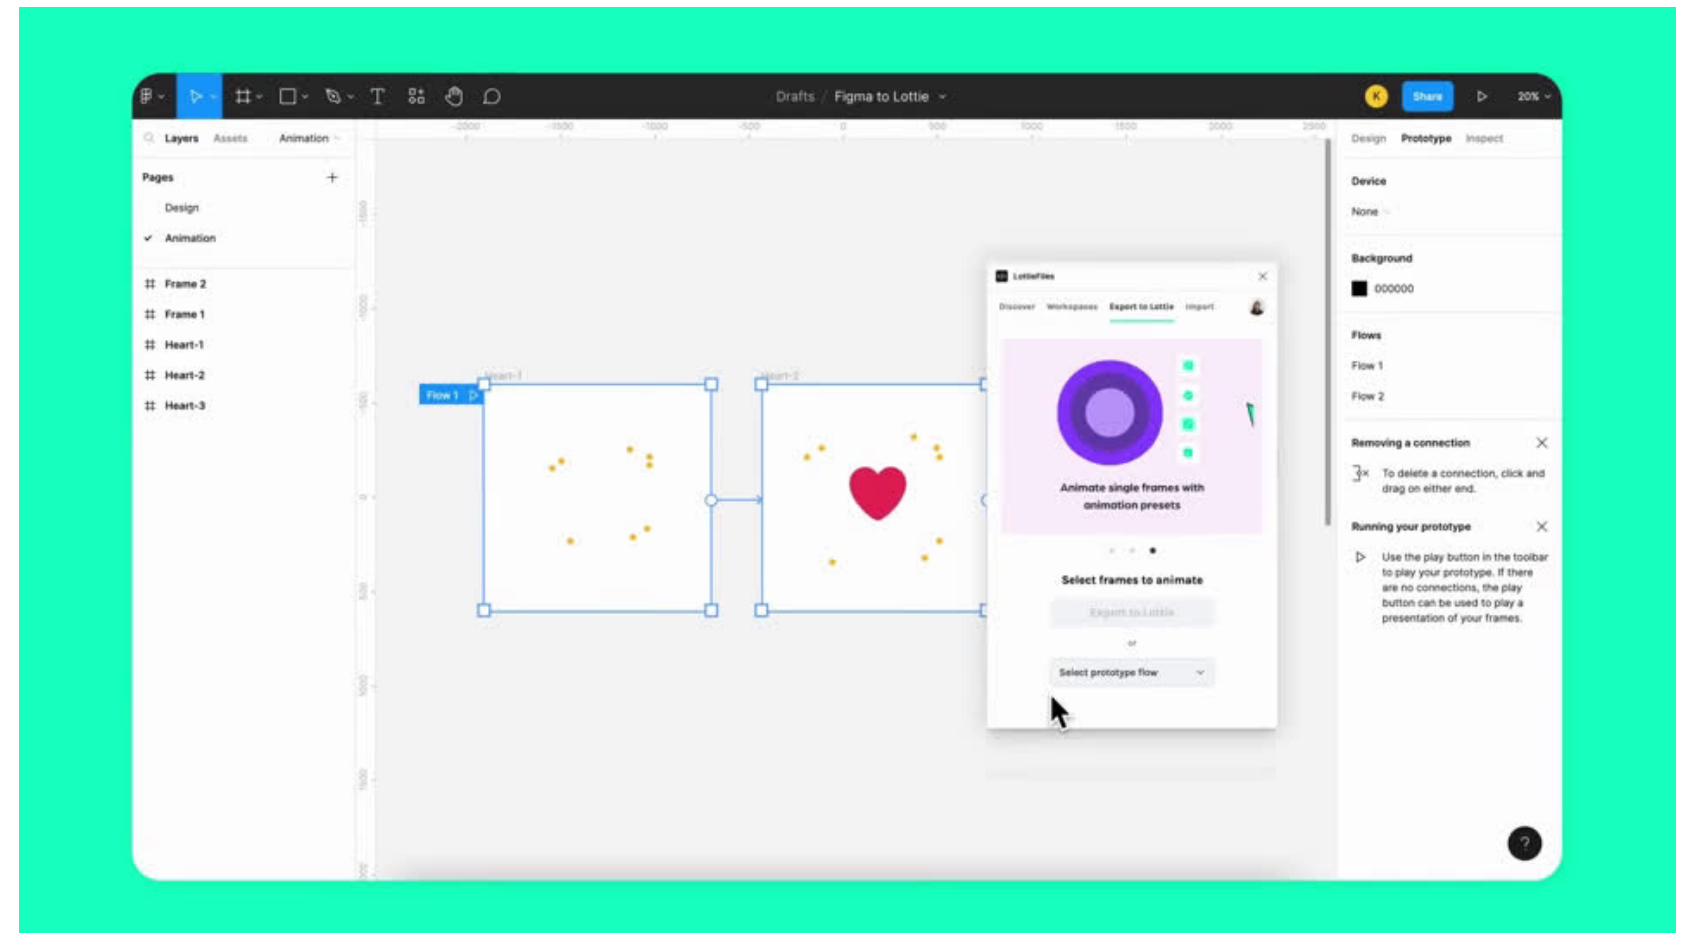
Drafts / Figma to Lottie

K Share 20%

Layers Assets Animation

Pages

Design

✓ Animation

Frame 2

Frame 1

Heart-1

Heart-2

Heart-3

-2000 -1500 -1000 -500 0 500 1000 1500 2000 2500

Heart-1

Heart-2

Flow 1

LottieFiles

Discover Workspaces Export to Lottie Import

Animate single frames with animation presets

Select frames to animate

Export to Lottie

or

Select prototype flow

Design Prototype Inspect

Device

None

Background

000000

Flows

Flow 1

Flow 2

Removing a connection

To delete a connection, click and drag on either end.

Running your prototype

Use the play button in the toolbar to play your prototype. If there are no connections, the play button can be used to play a presentation of your frames.

?